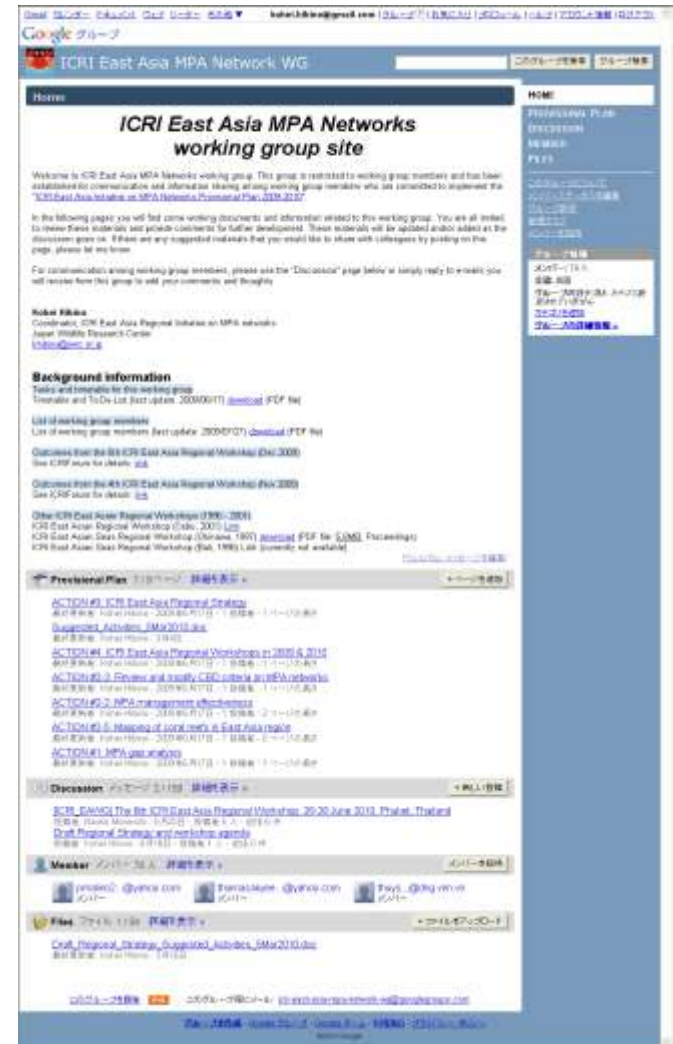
Gmail カレンダー ドキュメント ウェブ リーダー その他▼ kohei.hibino@gmail.com | グループ | 私見の紹介 | プロフィール | ヘルプ | アカウント情報 | ログアウト

Google グループ

ICRI East Asia MPA Network WG

このグループを検索 グループを検索

Home

ICRI East Asia MPA Networks working group site

Welcome to ICRI East Asia MPA Networks working group. This group is restricted to working group members and has been established for communication and information sharing among working group members who are committed to implement the "ICRI East Asia Initiative on MPA Networks Provisional Plan 2009-2010".

In the following pages you will find some working documents and information related to this working group. You are all invited to review these materials and provide comments for further development. These materials will be updated and/or added as the discussion goes on. If there are any suggested materials that you would like to share with colleagues by posting on this page, please let me know.

For communication among working group members, please use the "Discussion" page below or simply reply to e-mails you will receive from this group to add your comments and thoughts.

Kohei Hibino
Coordinator, ICRI East Asia Regional Initiative on MPA networks
Japan Wildlife Research Center
khibino@jwrc.or.jp

Background information
Tasks and timetable for the working group
Timetable and ToDo List (last update: 2009/06/17) download (PDF file)

List of working group members
List of working group members (last update: 2009/07/27) download (PDF file)

Outcomes from the 5th ICRI East Asia Regional Workshop (Dec 2009)
See ICRIForum for details: link

Outcomes from the 4th ICRI East Asia Regional Workshop (Nov 2008)
See ICRIForum for details: link

Other ICRI East Asian Regional Workshops (1996 - 2001)
ICRI East Asian Regional Workshop (Cebu, 2001) Link
ICRI East Asian Seas Regional Workshop (Okinawa, 1997) download (PDF file: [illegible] Proceedings)
ICRI East Asian Seas Regional Workshop (Bali, 1996) Link (currently not available)

Provisional Plan 7 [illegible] 詳細表示 »
ACTION #3: ICRI East Asia Regional Strategy
Suggested_Activities_6Mar2010.doc
ACTION #4: ICRI East Asia Regional Workshops in 2009 & 2010
ACTION #2-3: Review and modify CBD criteria on MPA networks
ACTION #2-2: MPA management effectiveness
ACTION #2-1: Mapping of coral reefs in East Asia region
ACTION #1: MPA gap analysis

Discussion 詳細表示 »
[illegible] The 6th ICRI East Asia Regional Workshop: 28-30 June 2010, Phuket, Thailand
Draft Regional Strategy and workshop agenda

Member 詳細表示 »
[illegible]@yahoo.com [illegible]@yahoo.com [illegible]@dfg.vnn.vn

Files 詳細表示 »
Draft_Regional_Strategy_Suggested_Activities_6Mar2010.doc

HOME
Provisional Plan
Discussion
Member
Files

グループ情報
メンバー
言語: 英語